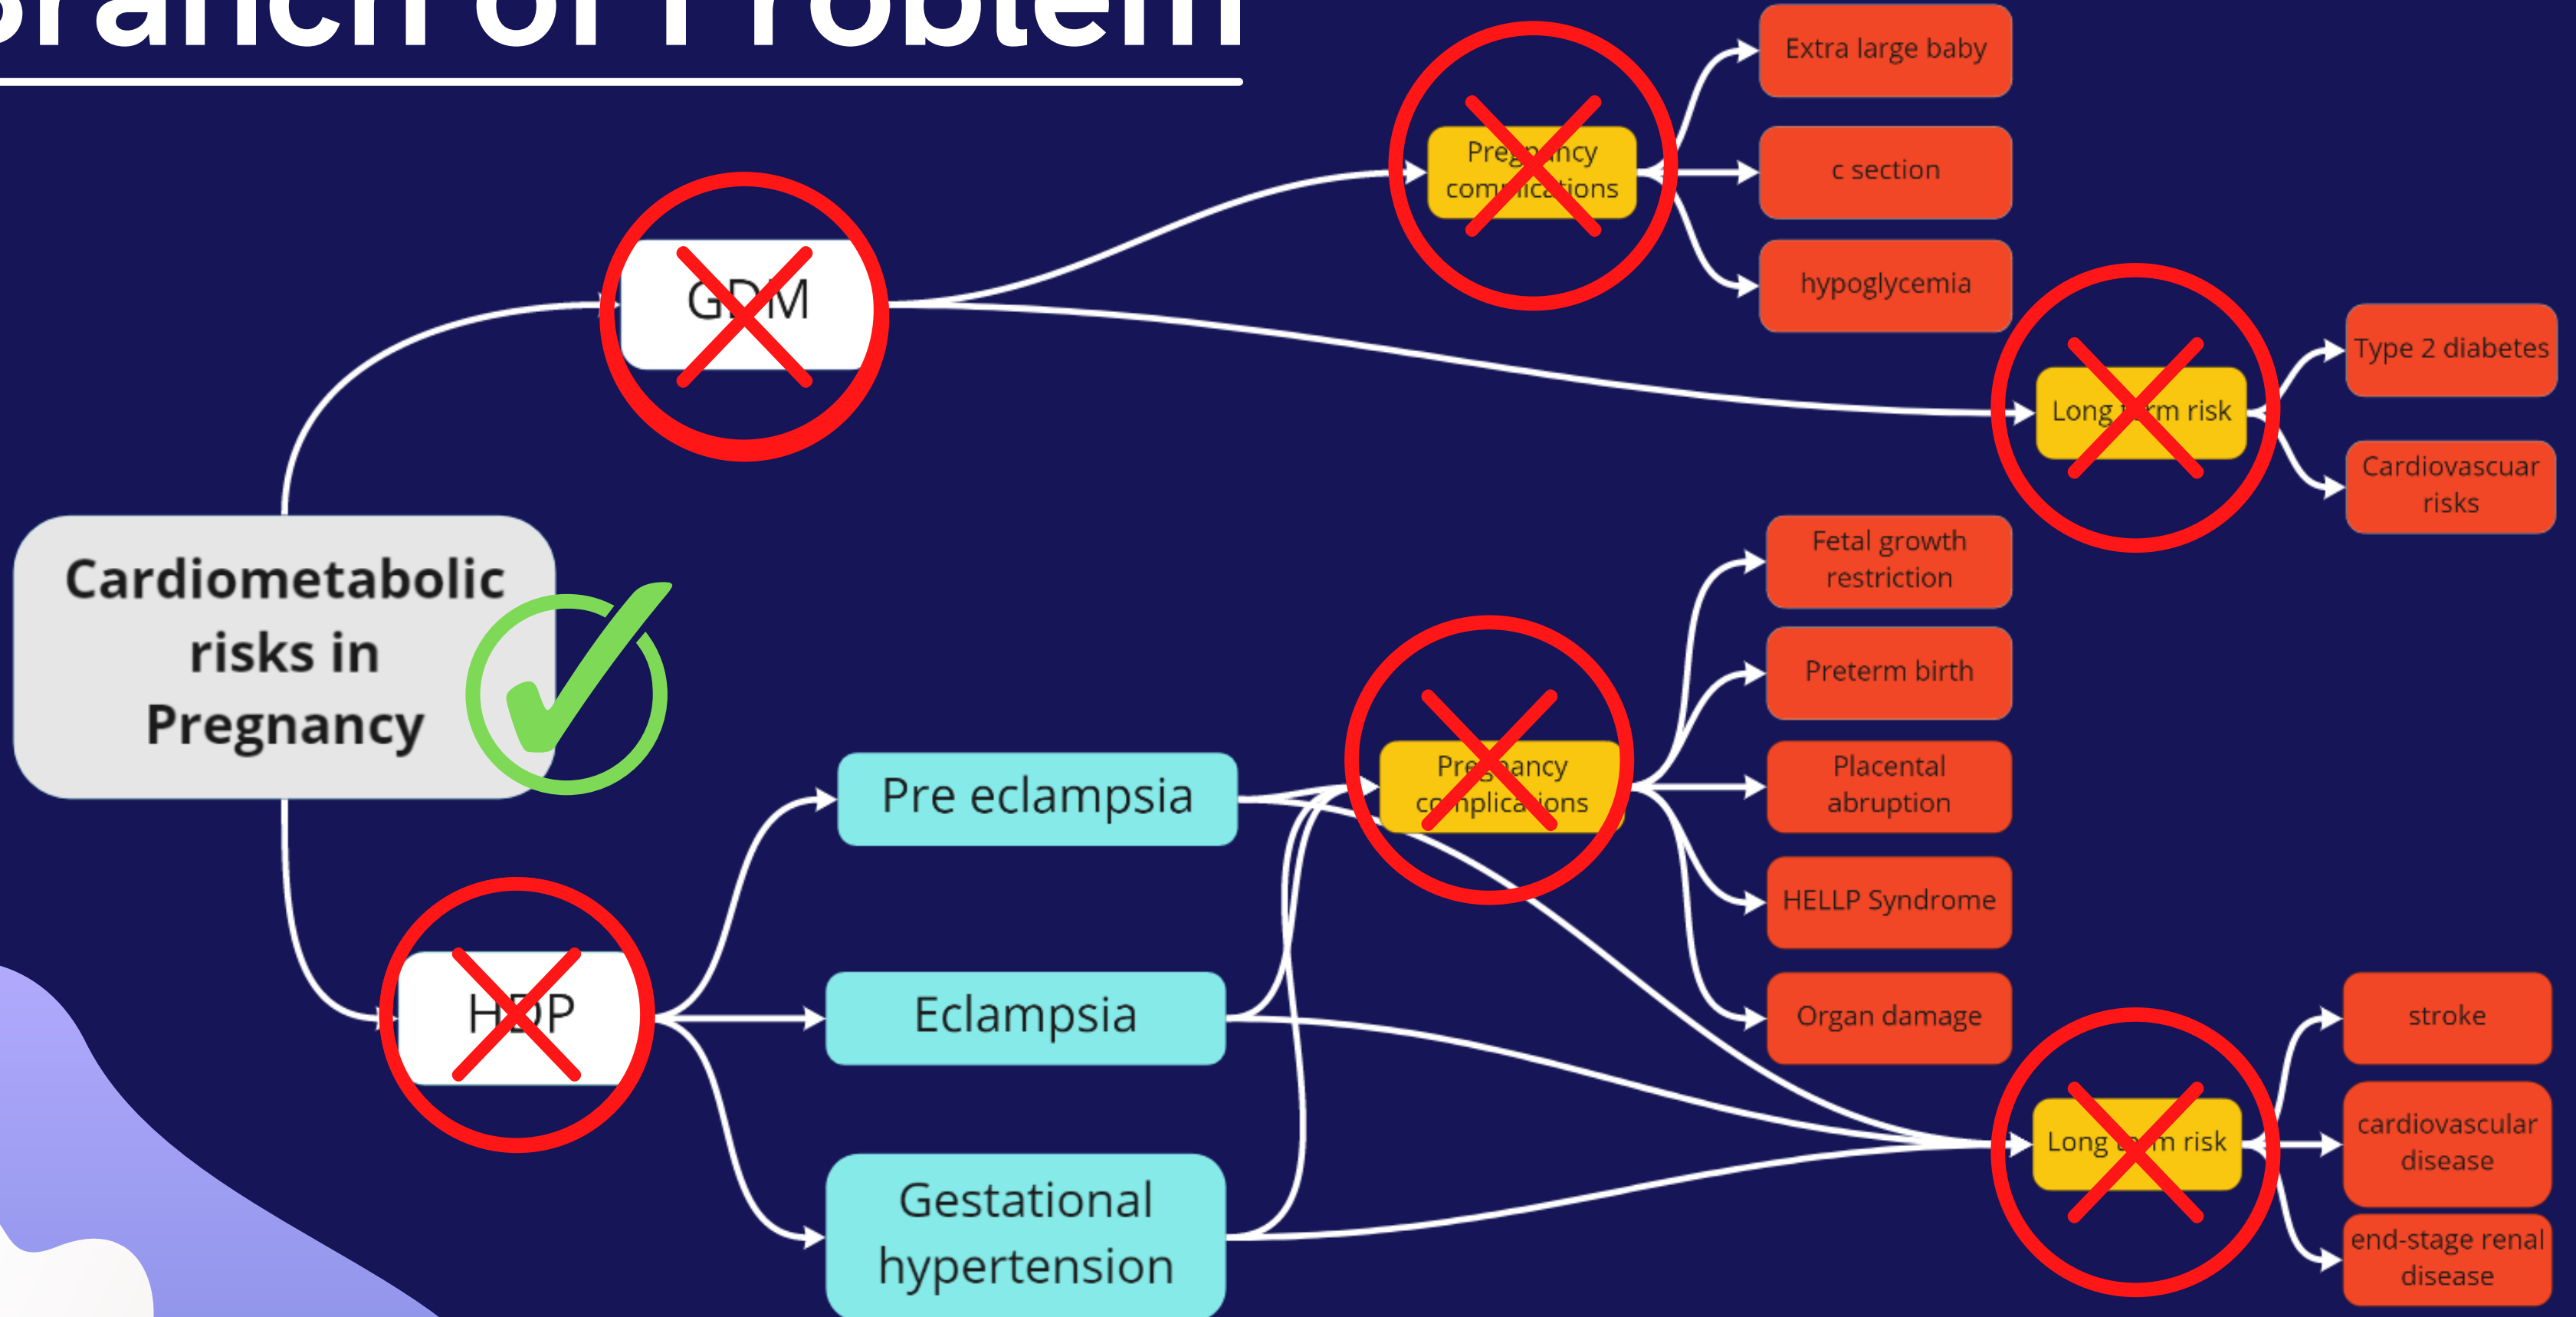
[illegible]ranch of Problem

Cardiometabolic risks in Pregnancy

G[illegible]M

H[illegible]P

Pre eclampsia

Eclampsia

Gestational hypertension

Pre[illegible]ncy com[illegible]ications

Extra large baby

c section

hypoglycemia

Long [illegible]m risk

Type 2 diabetes

Cardiovascuar risks

Pre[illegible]ancy c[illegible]plica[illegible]ons

Fetal growth restriction

Preterm birth

Placental abruption

HELLP Syndrome

Organ damage

Long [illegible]m risk

stroke

cardiovascular disease

end-stage renal disease